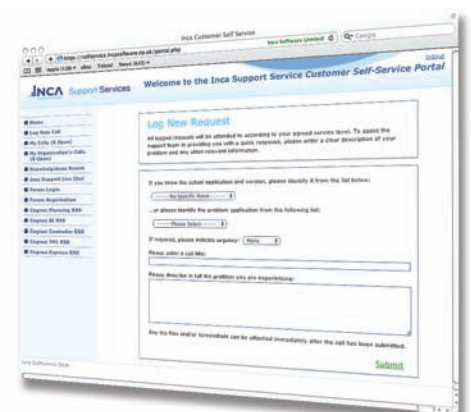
Inca Customer Self Service

https://selfservice.incasoftware.co.uk/portal.php

Inca Software Limited

Google

INCA Support Services

Welcome to the Inca Support Service Customer Self-Service Portal

Logout

Home

Log New Call

My Calls (0 Open)

My Organisation's Calls (0 Open)

Knowledgebase Search

Inca Support Line Chat

Forum Login

Forum Registration

Express Planning RSS

Express BI RSS

Express Controller RSS

Express TMS RSS

Express Express RSS

Log New Request

All logged requests will be attended to according to your agreed service level. To assist the support team in providing you with a quick response, please enter a clear description of your problem and any other relevant information.

If you know the actual application and version, please identify it from the list below:

-- No Specific Asset --

...or please identify the problem application from the following list:

-- Please Select --

If required, please indicate urgency: None

Please enter a call title:

Please describe in full the problem you are experiencing:

Any file files and/or screenshots can be attached immediately after the call has been submitted.

Submit

Inca Software Team